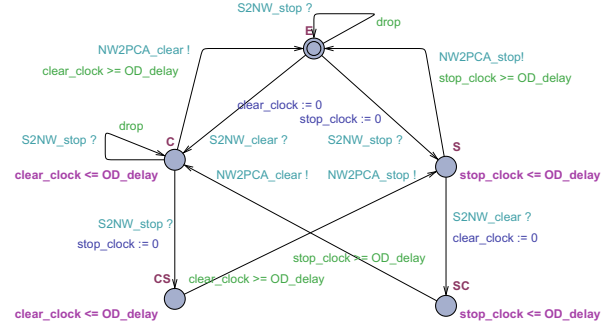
S2NW_stop ?
drop
E
NW2PCA_clear !
clear_clock >= OD_delay
NW2PCA_stop!
stop_clock >= OD_delay
clear_clock := 0
stop_clock := 0
drop
S2NW_stop ?
C
S2NW_clear ?
S2NW_stop ?
S
clear_clock <= OD_delay
NW2PCA_clear !
NW2PCA_stop !
stop_clock <= OD_delay
S2NW_stop ?
stop_clock := 0
S2NW_clear ?
clear_clock := 0
stop_clock >= OD_delay
CS
clear_clock >= OD_delay
SC
clear_clock <= OD_delay
stop_clock <= OD_delay